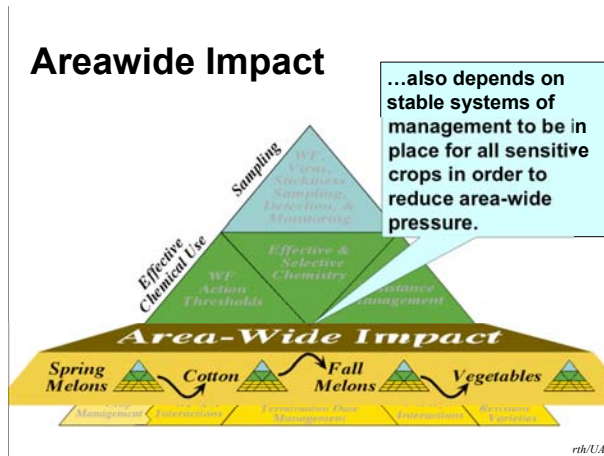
Areawide Impact

…also depends on stable systems of management to be in place for all sensitive crops in order to reduce area-wide pressure.

Sampling

WF: Virus, Stickiness Sampling, Detection, & Monitoring

Effective Chemical Use

WF Action Thresholds

Effective & Selective Chemistry

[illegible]sistance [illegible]anagement

Area-Wide Impact

Spring Melons

Cotton

Fall Melons

Vegetables

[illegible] Management

Interactions

Termination Date Management

Interactions

Resistant Varieties

rth/UA